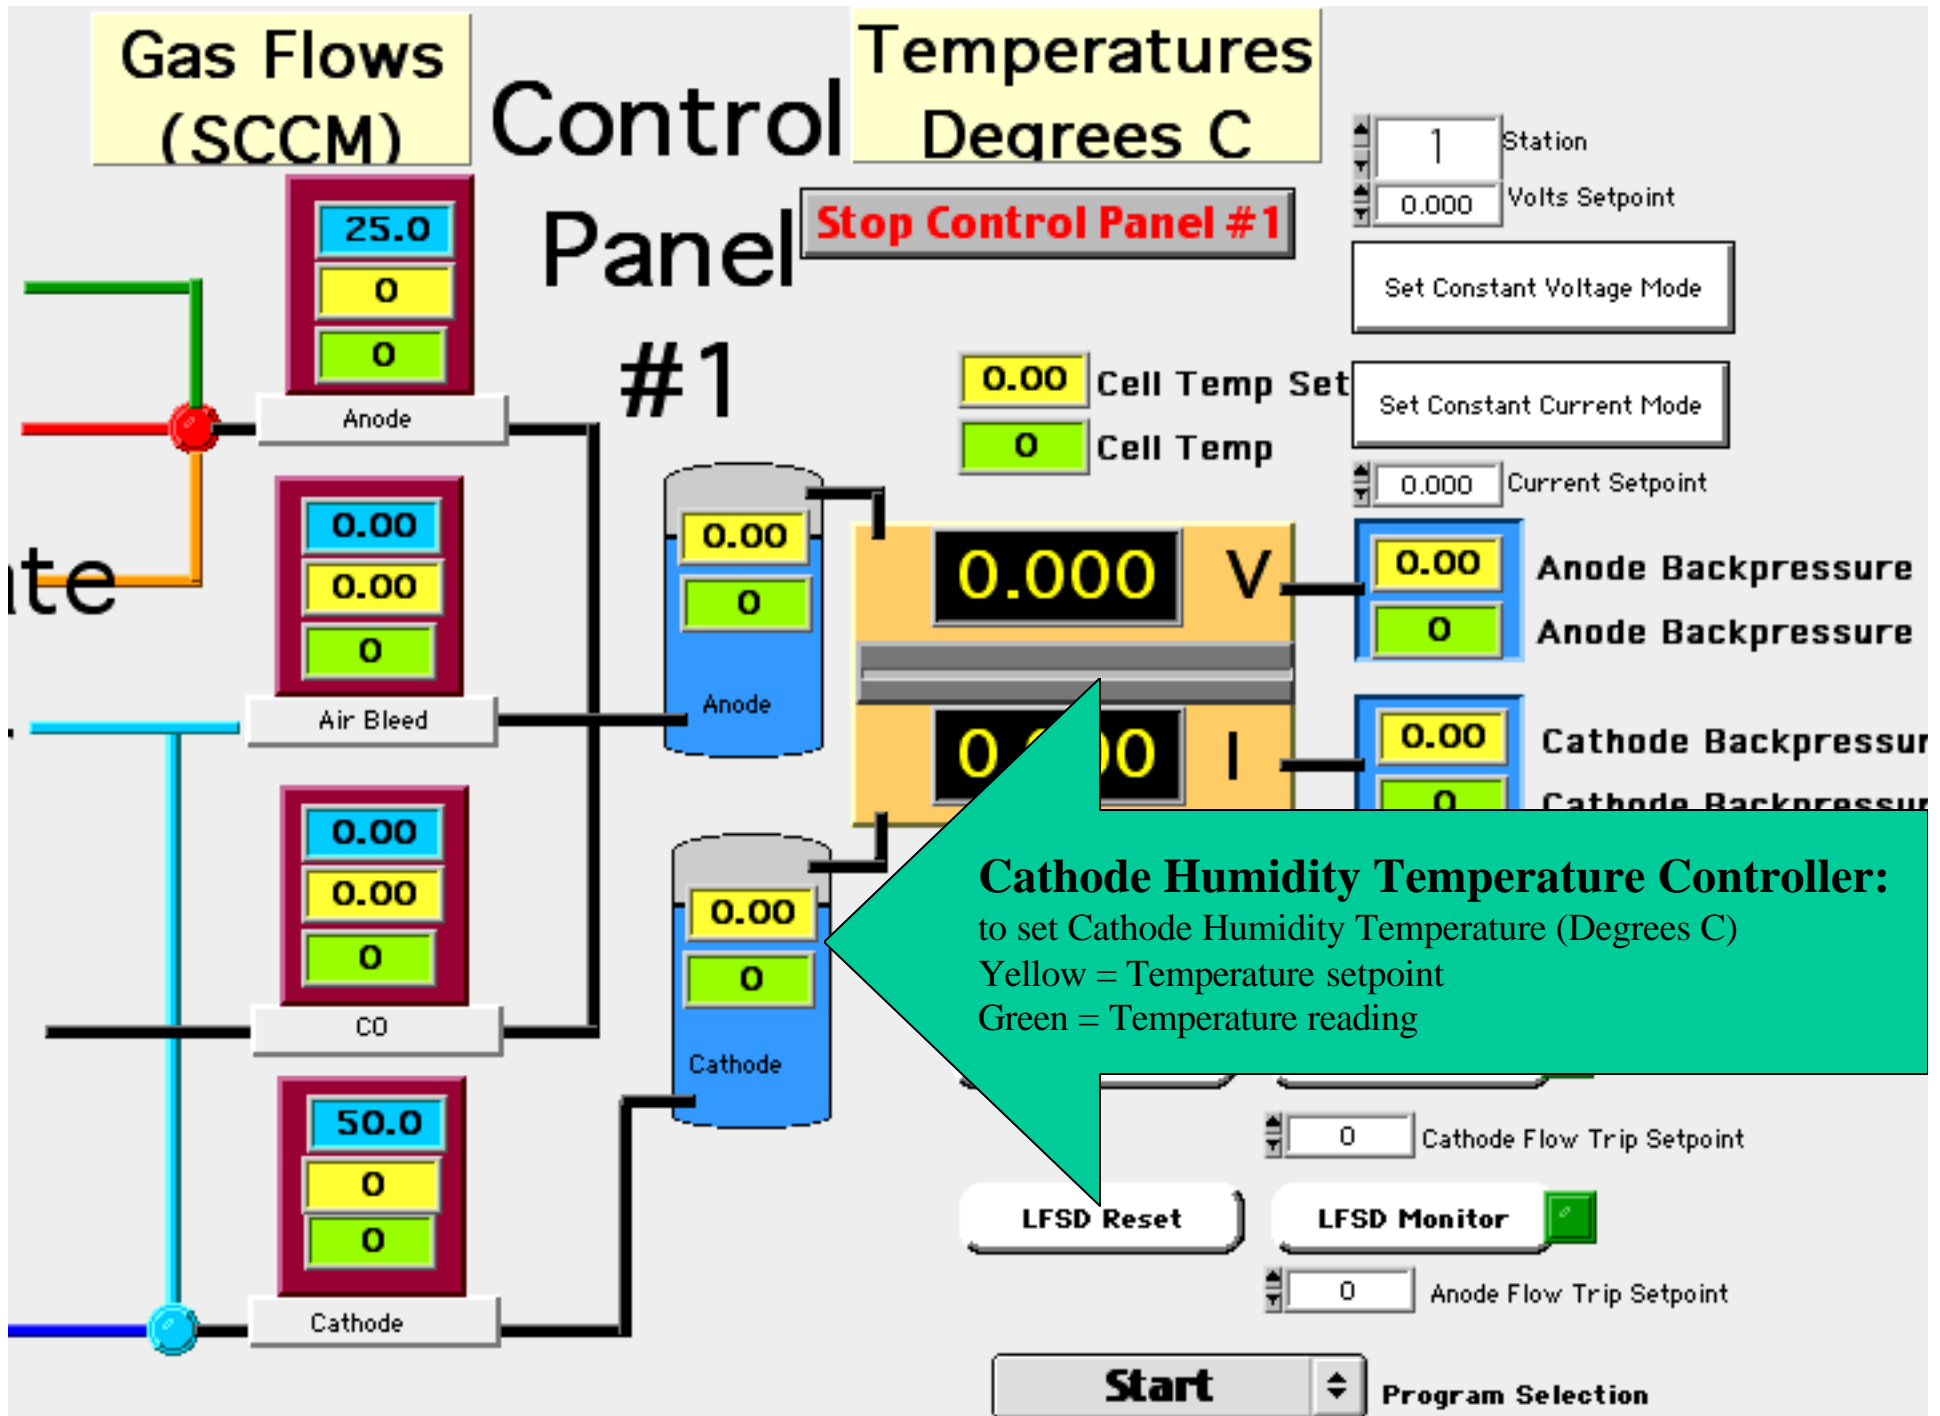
Gas Flows (SCCM)

Control Panel #1

Temperatures Degrees C

Stop Control Panel #1

1 Station

0.000 Volts Setpoint

Set Constant Voltage Mode

Set Constant Current Mode

0.000 Current Setpoint

25.0
0
0
Anode

ite

0.00
0.00
0
Air Bleed

0.00
0.00
0
CO

50.0
0
0
Cathode

0.00 Cell Temp Set
0 Cell Temp

0.00
0
Anode

0.00
0
Cathode

0.000 V

0 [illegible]0 I

0.00 Anode Backpressure
0 Anode Backpressure

0.00 Cathode Backpressur
0 Cathode Backpressur

**Cathode Humidity Temperature Controller:**
to set Cathode Humidity Temperature (Degrees C)
Yellow = Temperature setpoint
Green = Temperature reading

0 Cathode Flow Trip Setpoint

LFSD Reset

LFSD Monitor

0 Anode Flow Trip Setpoint

Start

Program Selection